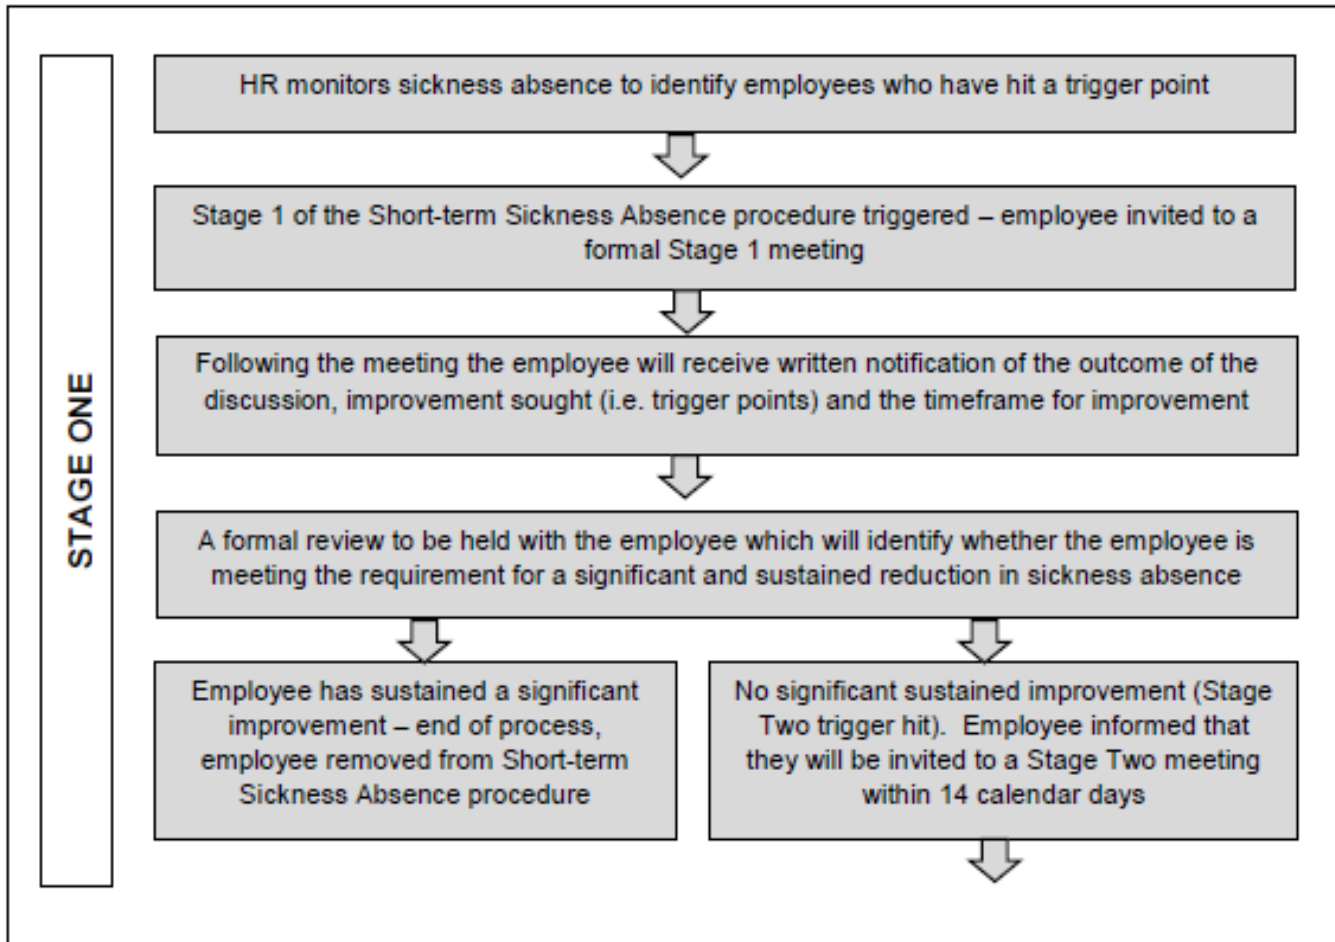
STAGE ONE

HR monitors sickness absence to identify employees who have hit a trigger point

Stage 1 of the Short-term Sickness Absence procedure triggered – employee invited to a formal Stage 1 meeting

Following the meeting the employee will receive written notification of the outcome of the discussion, improvement sought (i.e. trigger points) and the timeframe for improvement

A formal review to be held with the employee which will identify whether the employee is meeting the requirement for a significant and sustained reduction in sickness absence

Employee has sustained a significant improvement – end of process, employee removed from Short-term Sickness Absence procedure

No significant sustained improvement (Stage Two trigger hit). Employee informed that they will be invited to a Stage Two meeting within 14 calendar days